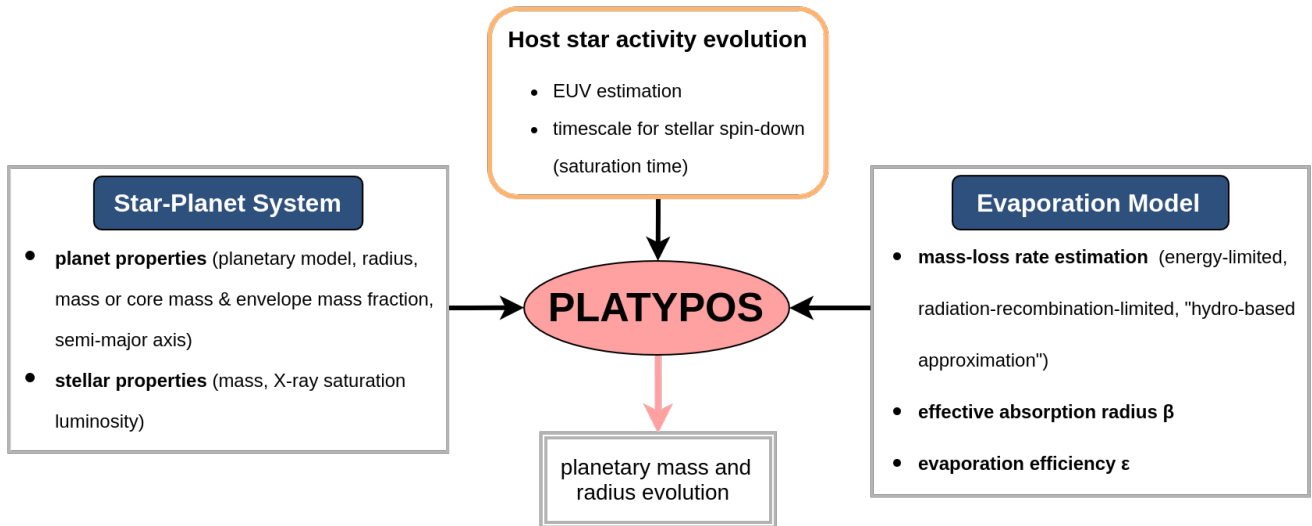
Host star activity evolution

- EUV estimation
- timescale for stellar spin-down (saturation time)

Star-Planet System

- **planet properties** (planetary model, radius, mass or core mass & envelope mass fraction, semi-major axis)
- **stellar properties** (mass, X-ray saturation luminosity)

PLATYPOS

Evaporation Model

- **mass-loss rate estimation** (energy-limited, radiation-recombination-limited, "hydro-based approximation")
- **effective absorption radius β**
- **evaporation efficiency ε**

planetary mass and radius evolution